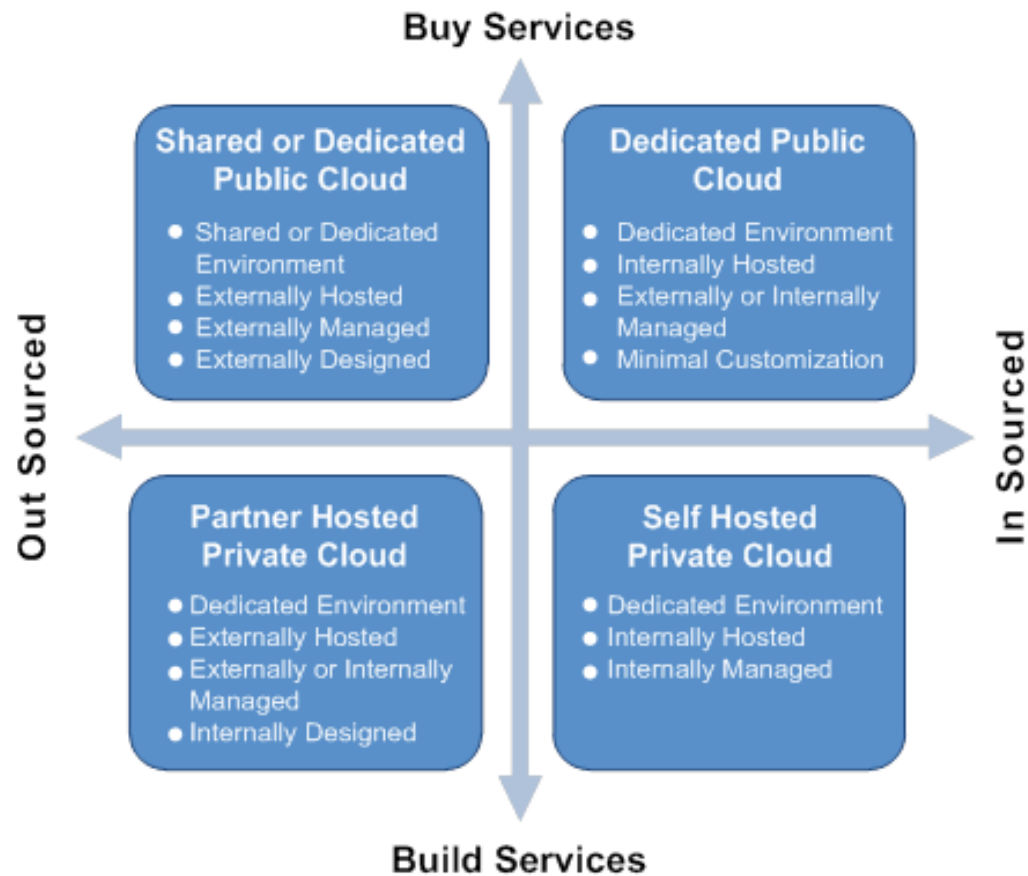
Buy Services

Out Sourced

In Sourced

Shared or Dedicated Public Cloud

- Shared or Dedicated Environment
- Externally Hosted
- Externally Managed
- Externally Designed

Dedicated Public Cloud

- Dedicated Environment
- Internally Hosted
- Externally or Internally Managed
- Minimal Customization

Partner Hosted Private Cloud

- Dedicated Environment
- Externally Hosted
- Externally or Internally Managed
- Internally Designed

Self Hosted Private Cloud

- Dedicated Environment
- Internally Hosted
- Internally Managed

Build Services